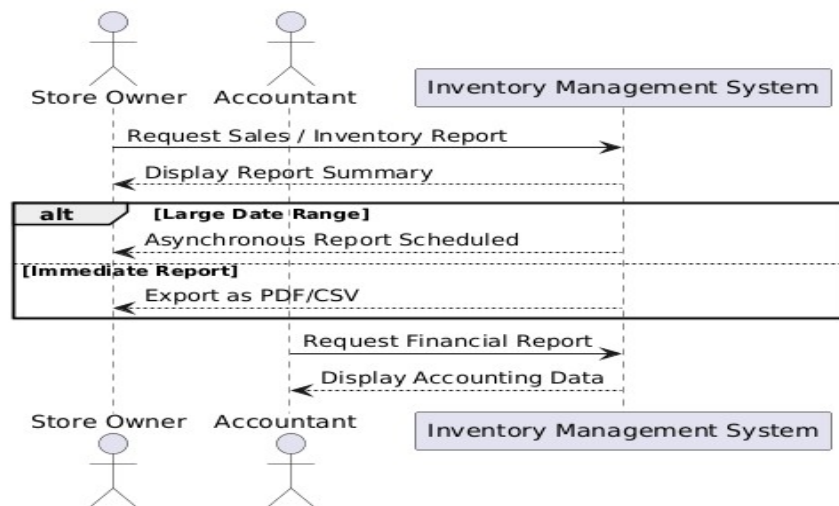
Store Owner
Accountant
Inventory Management System

Request Sales / Inventory Report
Display Report Summary

alt [Large Date Range]
Asynchronous Report Scheduled
[Immediate Report]
Export as PDF/CSV

Request Financial Report
Display Accounting Data

Store Owner
Accountant
Inventory Management System